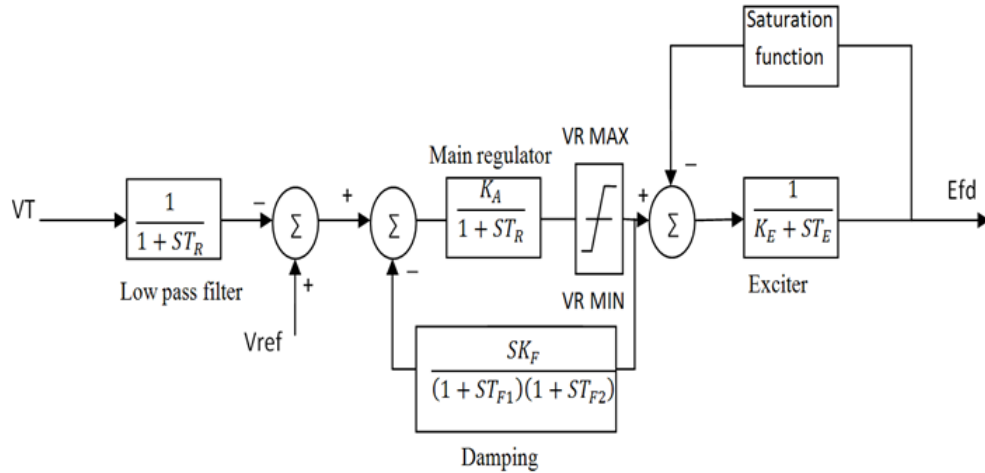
Saturation function

VT

$\frac{1}{1+ST_R}$

Low pass filter

−

$\Sigma$

+

Vref

+

$\Sigma$

−

Main regulator

$\frac{K_A}{1+ST_R}$

VR MAX

VR MIN

+

−

$\Sigma$

$\frac{1}{K_E+ST_E}$

Exciter

Efd

$\frac{SK_F}{(1+ST_{F1})(1+ST_{F2})}$

Damping